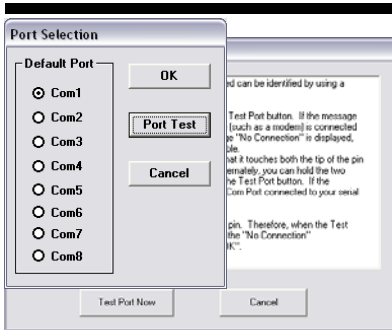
Port Selection

Default Port

Com1
Com2
Com3
Com4
Com5
Com6
Com7
Com8

OK

Port Test

Cancel

ed can be identified by using a

Test Port button. If the message (such as a modem) is connected e "No Connection" is displayed, ble.

at it touches both the tip of the pin ernately, you can hold the two he Test Port button. If the Com Port connected to your serial

pin. Therefore, when the Test the "No Connection" OK".

Test Port Now

Cancel